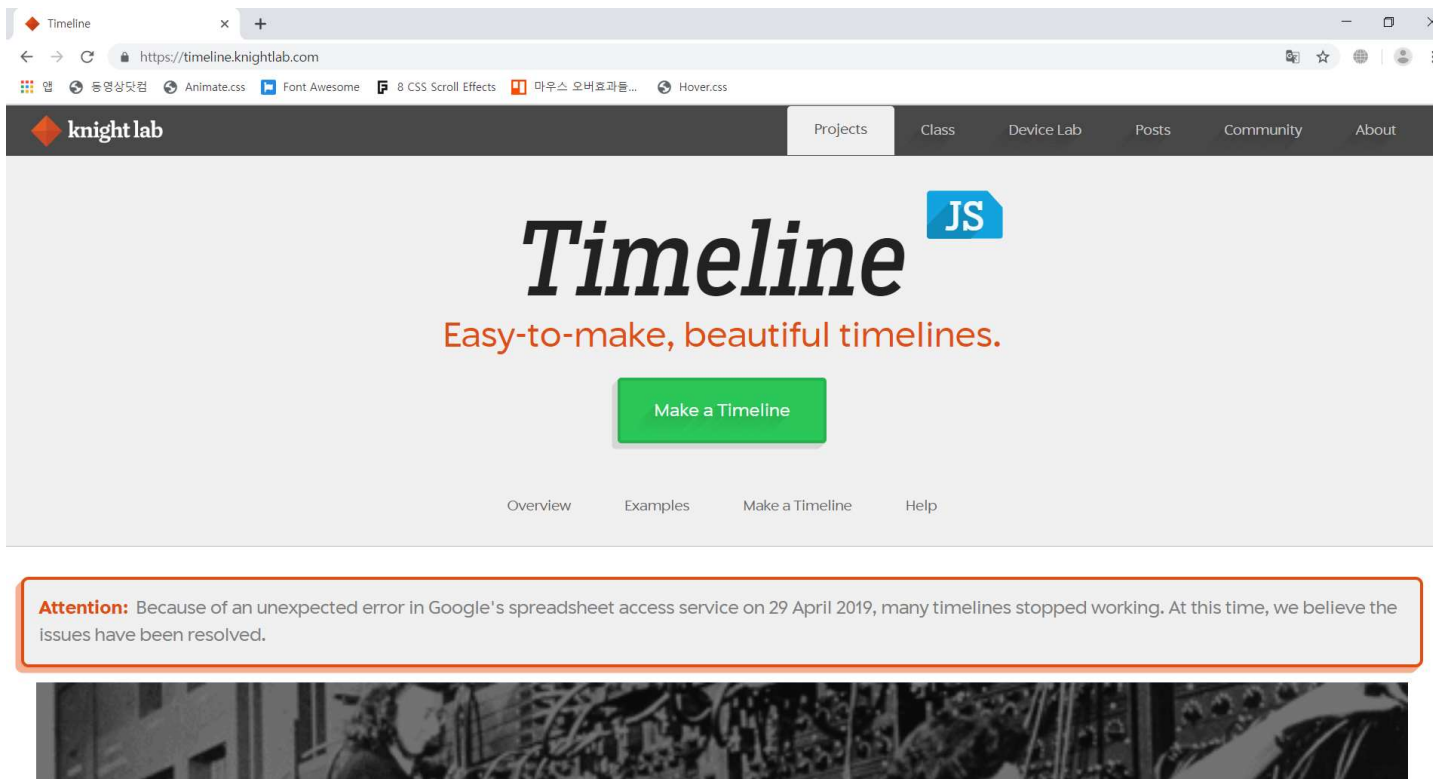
Timeline ×  +

https://timeline.knightlab.com

앱  동영상닷컴  Animate.css  Font Awesome  8 CSS Scroll Effects  마우스 오버효과들...  Hover.css

knight lab

Projects  Class  Device Lab  Posts  Community  About

Timeline JS

Easy-to-make, beautiful timelines.

Make a Timeline

Overview  Examples  Make a Timeline  Help

Attention: Because of an unexpected error in Google's spreadsheet access service on 29 April 2019, many timelines stopped working. At this time, we believe the issues have been resolved.